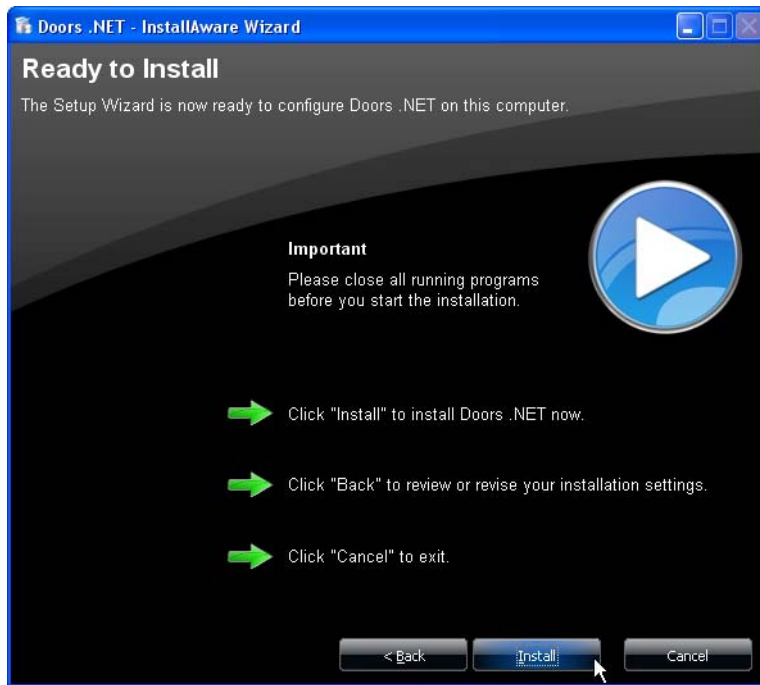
Doors .NET - InstallAware Wizard

Ready to Install

The Setup Wizard is now ready to configure Doors .NET on this computer.

Important

Please close all running programs before you start the installation.

Click "Install" to install Doors .NET now.

Click "Back" to review or revise your installation settings.

Click "Cancel" to exit.

< Back

Install

Cancel